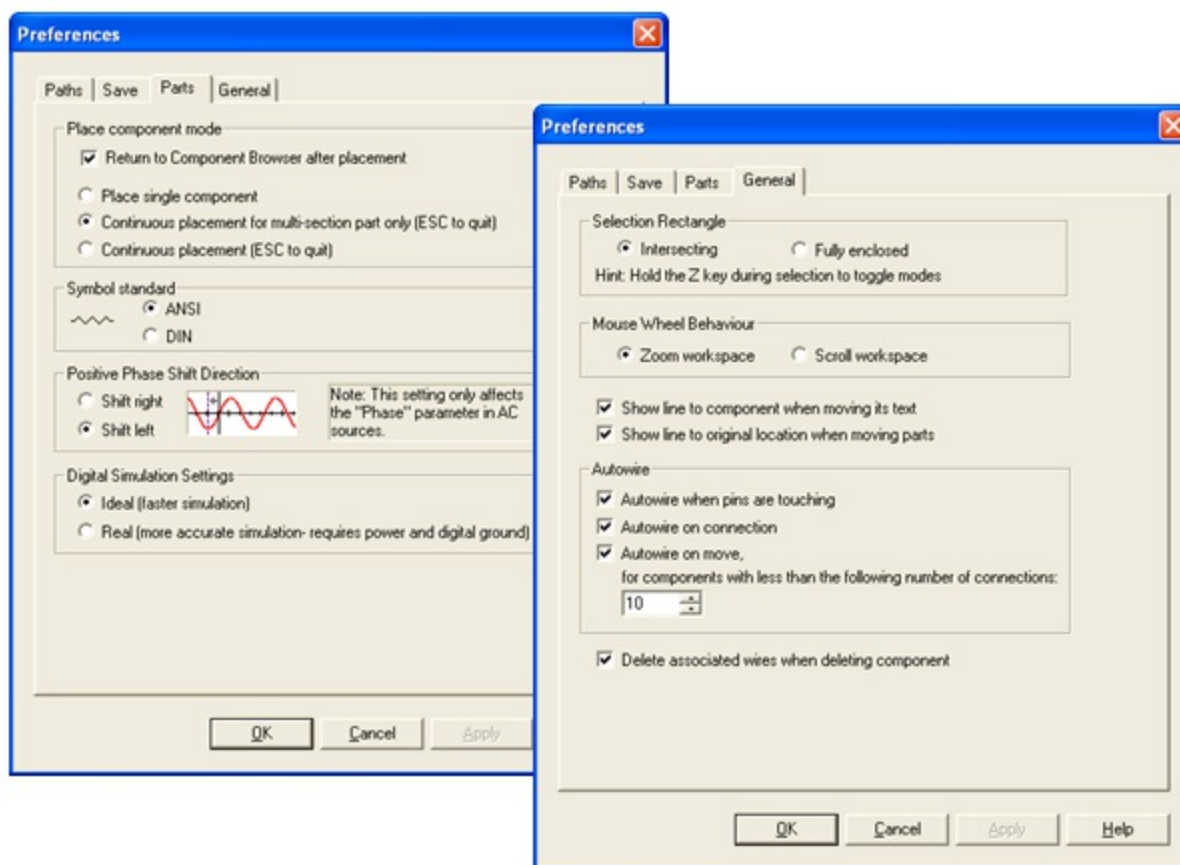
Preferences

Paths | Save | Parts | General

Place component mode

Return to Component Browser after placement

Place single component

Continuous placement for multi-section part only (ESC to quit)

Continuous placement (ESC to quit)

Symbol standard

ANSI

DIN

Positive Phase Shift Direction

Shift right

Shift left

Note: This setting only affects the "Phase" parameter in AC sources.

Digital Simulation Settings

Ideal (faster simulation)

Real (more accurate simulation- requires power and digital ground)

OK | Cancel | Apply

Preferences

Paths | Save | Parts | General

Selection Rectangle

Intersecting

Fully enclosed

Hint: Hold the Z key during selection to toggle modes

Mouse Wheel Behaviour

Zoom workspace

Scroll workspace

Show line to component when moving its text

Show line to original location when moving parts

Autowire

Autowire when pins are touching

Autowire on connection

Autowire on move, for components with less than the following number of connections:

10

Delete associated wires when deleting component

OK | Cancel | Apply | Help